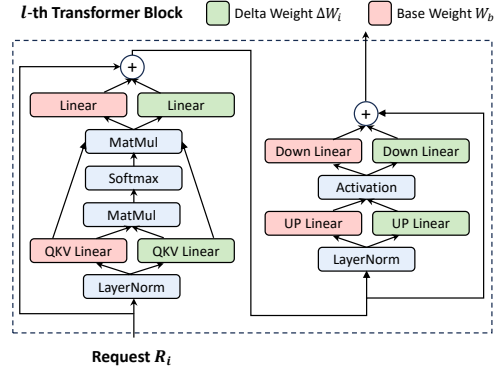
$l$-th Transformer Block
Delta Weight $\Delta W_i$
Base Weight $W_b$

+
Linear
Linear
MatMul
Softmax
MatMul
QKV Linear
QKV Linear
LayerNorm

+
Down Linear
Down Linear
Activation
UP Linear
UP Linear
LayerNorm

Request $R_i$